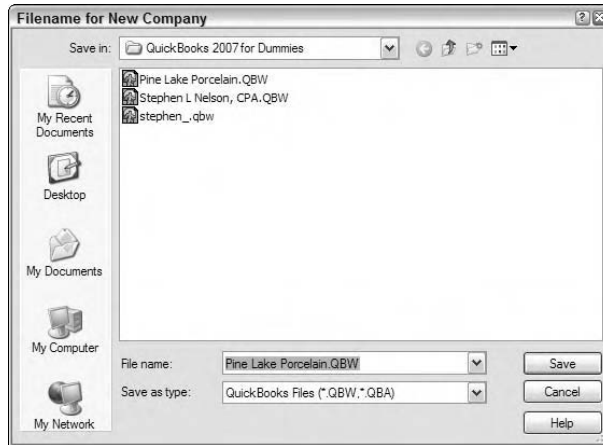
Filename for New Company

Save in: QuickBooks 2007 for Dummies

Pine Lake Porcelain.QBW
Stephen L Nelson, CPA.QBW
stephen_.qbw

My Recent Documents

Desktop

My Documents

My Computer

My Network

File name: Pine Lake Porcelain.QBW

Save as type: QuickBooks Files (*.QBW,*.QBA)

Save

Cancel

Help